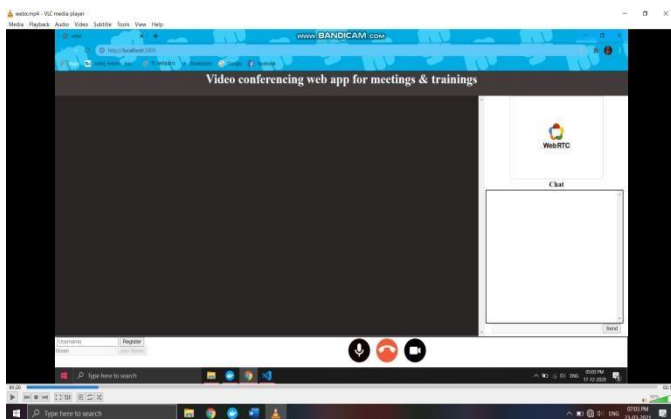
webrtc.mp4 - VLC media player
Media Playback Audio Video Subtitle Tools View Help

www.BANDICAM.com

http://localhost:3001

Video conferencing web app for meetings & trainings

WebRTC

Chat

Send

Username
Register
Room
Join Room

Type here to search

Type here to search

ENG
07:01 PM